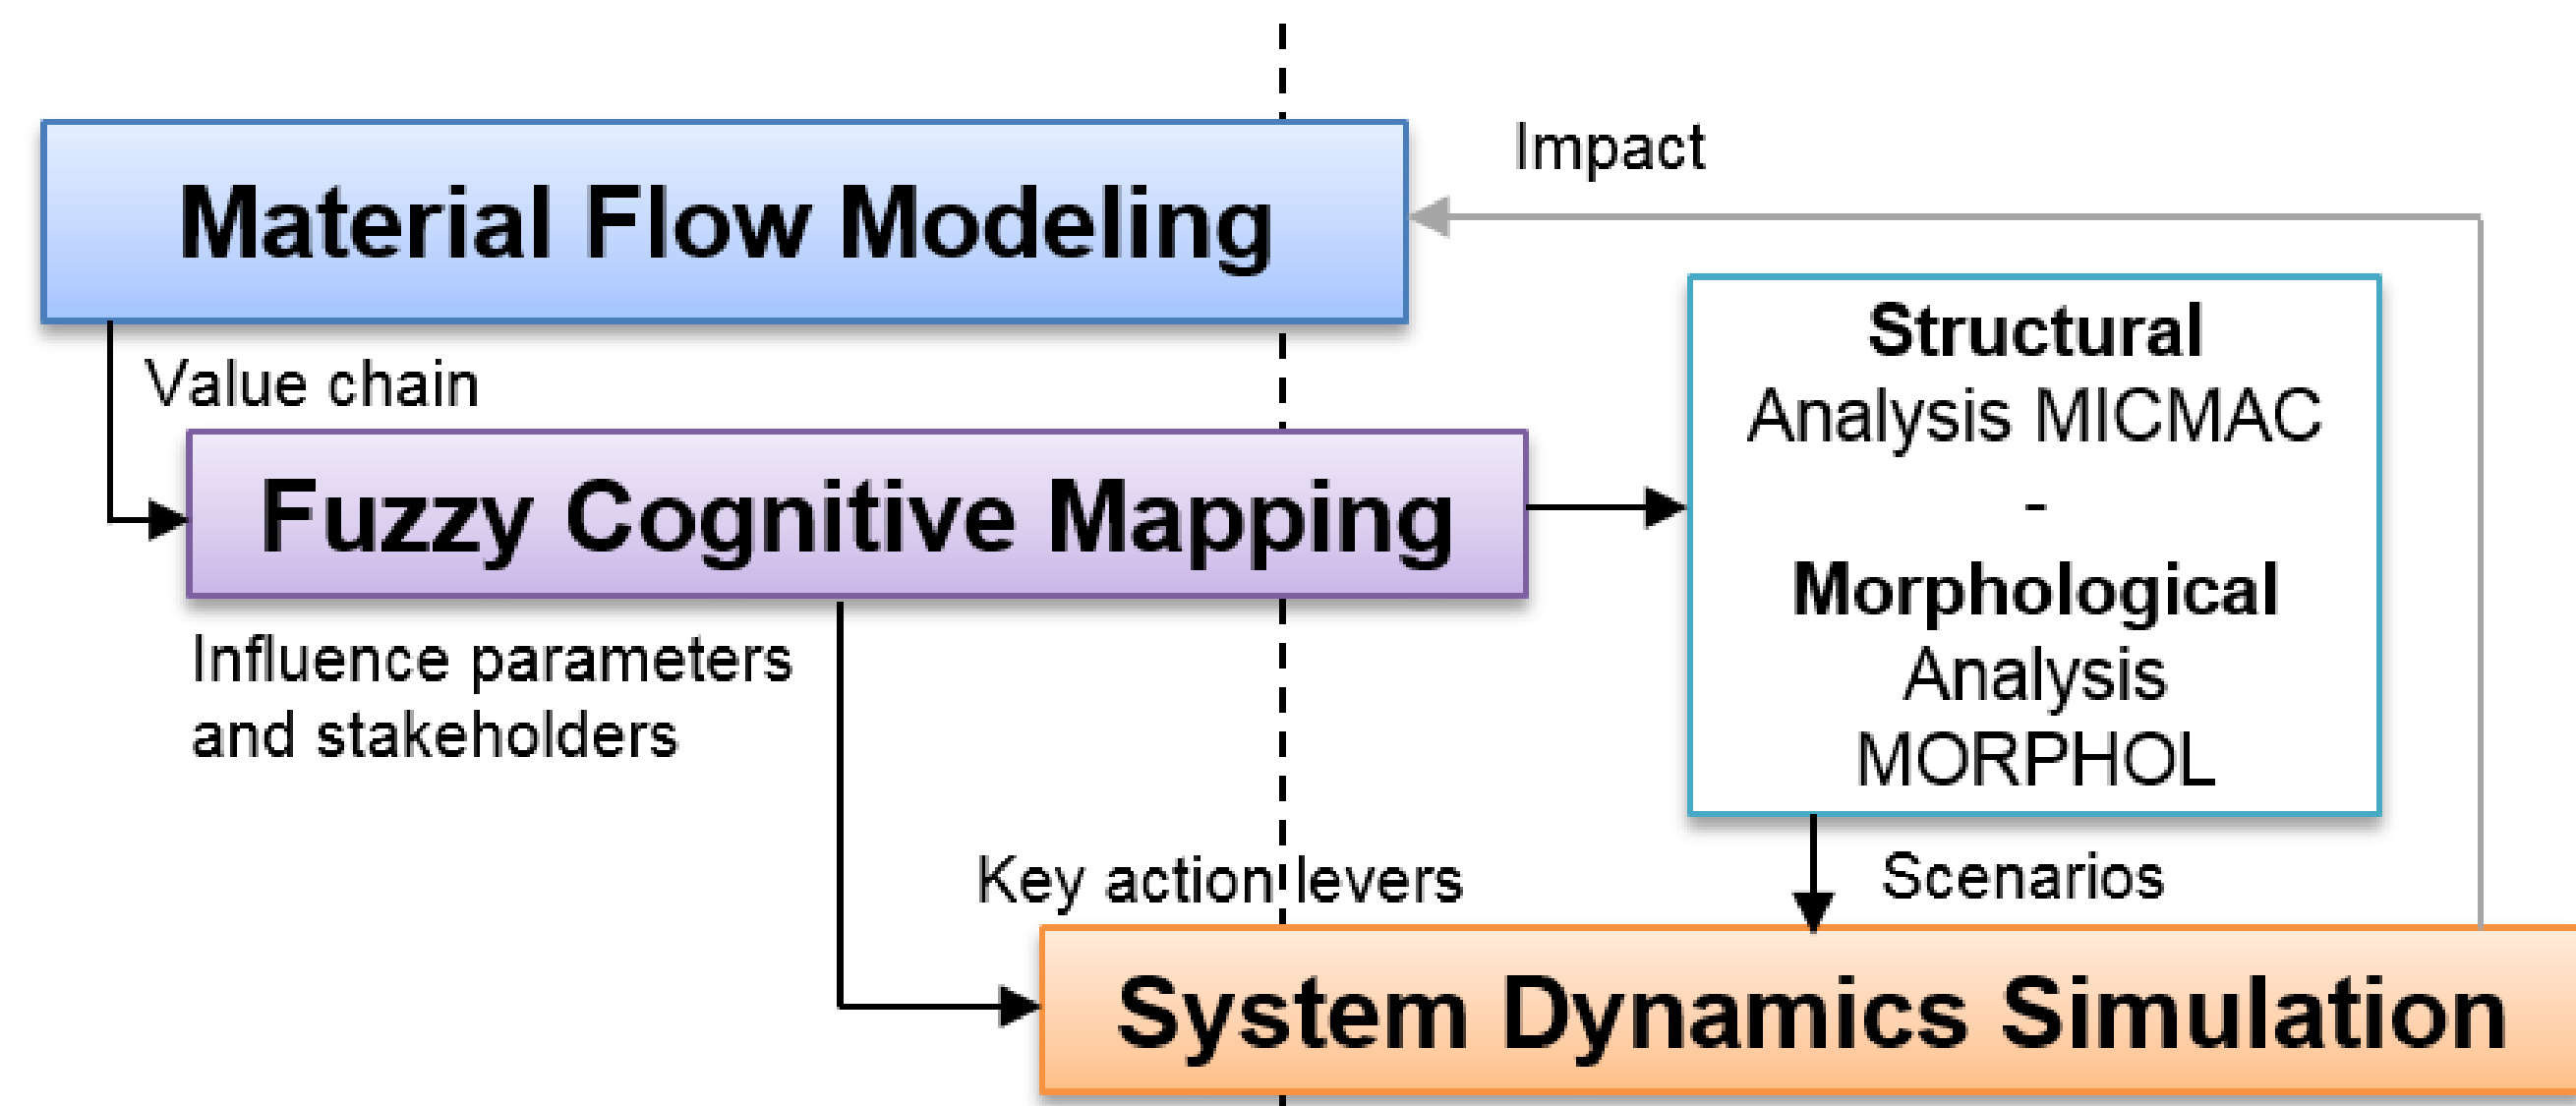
Material Flow Modeling

Impact

Value chain

Fuzzy Cognitive Mapping

**Structural** Analysis MICMAC
-
**Morphological** Analysis MORPHOL

Influence parameters and stakeholders

Key action levers

Scenarios

System Dynamics Simulation